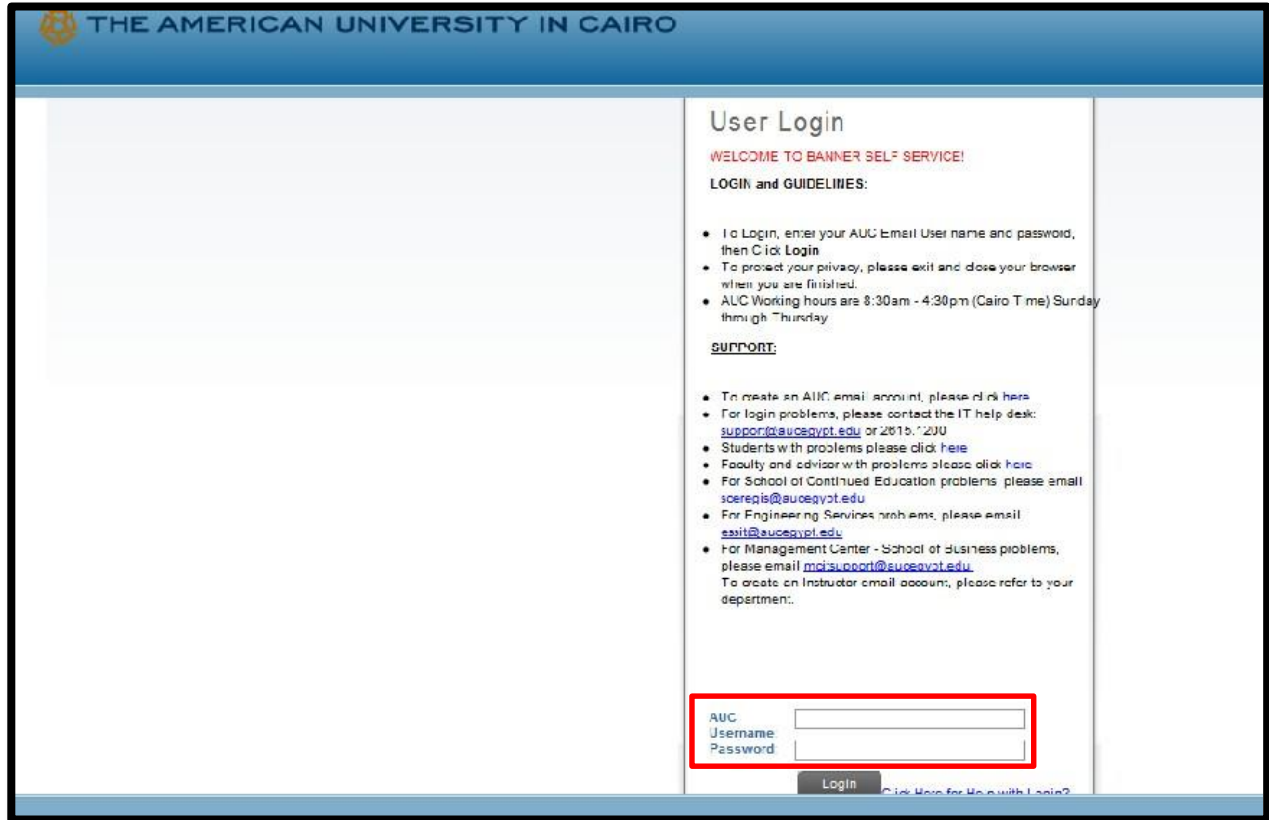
THE AMERICAN UNIVERSITY IN CAIRO

User Login

WELCOME TO BANNER SELF SERVICE!

LOGIN and GUIDELINES:

- To Login, enter your AUC Email User name and password, then Click Login
- To protect your privacy, please exit and close your browser when you are finished.
- AUC Working hours are 8:30am - 4:30pm (Cairo Time) Sunday through Thursday

SUPPORT:

- To create an AUC email account, please click here
- For login problems, please contact the IT help desk: support@aucegypt.edu or 2615.1200
- Students with problems please click here
- Faculty and advisor with problems please click here
- For School of Continued Education problems please email sceregis@aucegypt.edu
- For Engineering Services problems, please email essit@aucegypt.edu
- For Management Center - School of Business problems, please email mci.support@aucegypt.edu
To create an Instructor email account, please refer to your department.

AUC Username
Password

Login

Click Here for Help with Login?